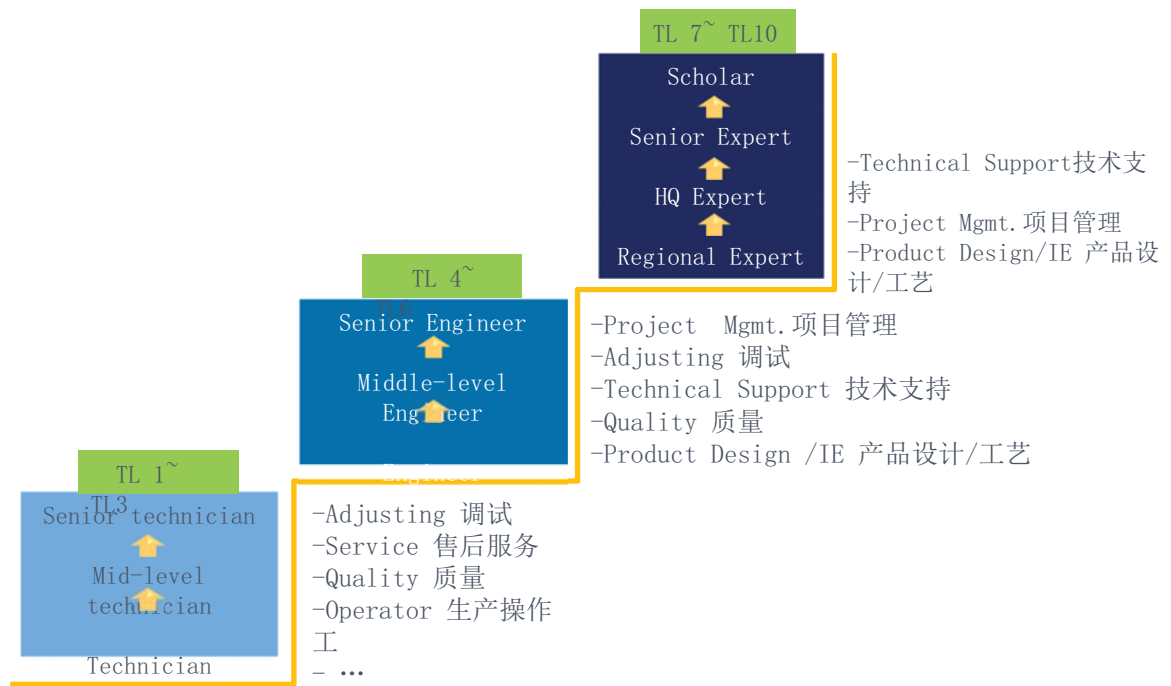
TL 7~ TL10

Scholar

Senior Expert

HQ Expert

Regional Expert

-Technical Support技术支持
-Project Mgmt.项目管理
-Product Design/IE 产品设计/工艺

TL 4~
TL6

Senior Engineer

Middle-level Engineer

Engineer

-Project Mgmt.项目管理
-Adjusting 调试
-Technical Support 技术支持
-Quality 质量
-Product Design /IE 产品设计/工艺

TL 1~
TL3

Senior technician

Mid-level technician

Technician

-Adjusting 调试
-Service 售后服务
-Quality 质量
-Operator 生产操作工
- …